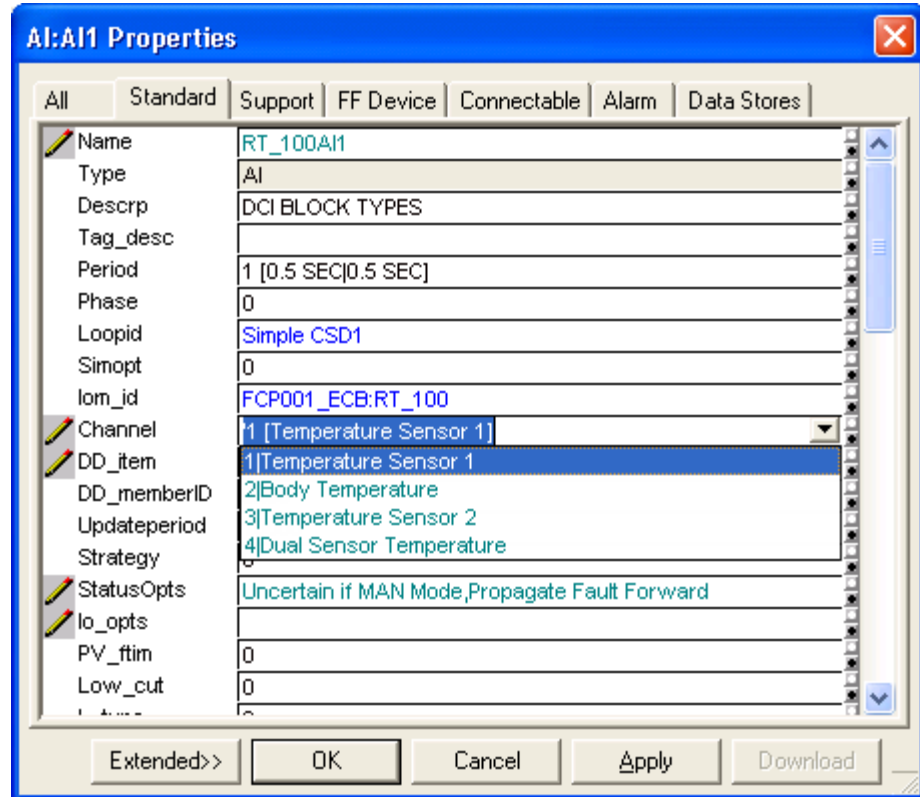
AI:AI1 Properties

All | Standard | Support | FF Device | Connectable | Alarm | Data Stores

| | |
|---|---|
| Name | RT_100AI1 |
| Type | AI |
| Descrp | DCI BLOCK TYPES |
| Tag_desc | |
| Period | 1 [0.5 SEC\|0.5 SEC] |
| Phase | 0 |
| Loopid | Simple CSD1 |
| Simopt | 0 |
| Iom_id | FCP001_ECB:RT_100 |
| Channel | 1 [Temperature Sensor 1] |
| DD_item | 1\|Temperature Sensor 1 |
| DD_memberID | 2\|Body Temperature |
| Updateperiod | 3\|Temperature Sensor 2 |
| Strategy | 4\|Dual Sensor Temperature |
| StatusOpts | Uncertain if MAN Mode,Propagate Fault Forward |
| Io_opts | |
| PV_ftim | 0 |
| Low_cut | 0 |

Extended>> | OK | Cancel | Apply | Download